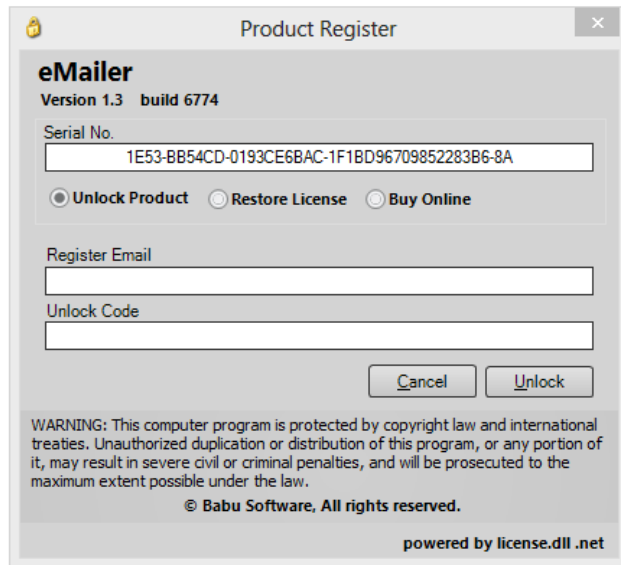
Product Register

×

eMailer

Version 1.3 build 6774

Serial No.

1E53-BB54CD-0193CE6BAC-1F1BD96709852283B6-8A

Unlock Product Restore License Buy Online

Register Email

Unlock Code

Cancel Unlock

WARNING: This computer program is protected by copyright law and international treaties. Unauthorized duplication or distribution of this program, or any portion of it, may result in severe civil or criminal penalties, and will be prosecuted to the maximum extent possible under the law.

© Babu Software, All rights reserved.

powered by license.dll .net